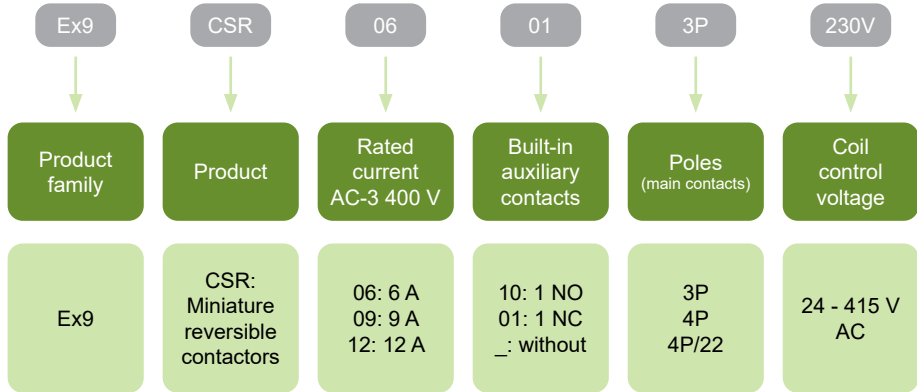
Ex9
CSR
06
01
3P
230V

Product family
Product
Rated current AC-3 400 V
Built-in auxiliary contacts
Poles (main contacts)
Coil control voltage

Ex9
CSR: Miniature reversible contactors
06: 6 A
09: 9 A
12: 12 A
10: 1 NO
01: 1 NC
_: without
3P
4P
4P/22
24 - 415 V AC